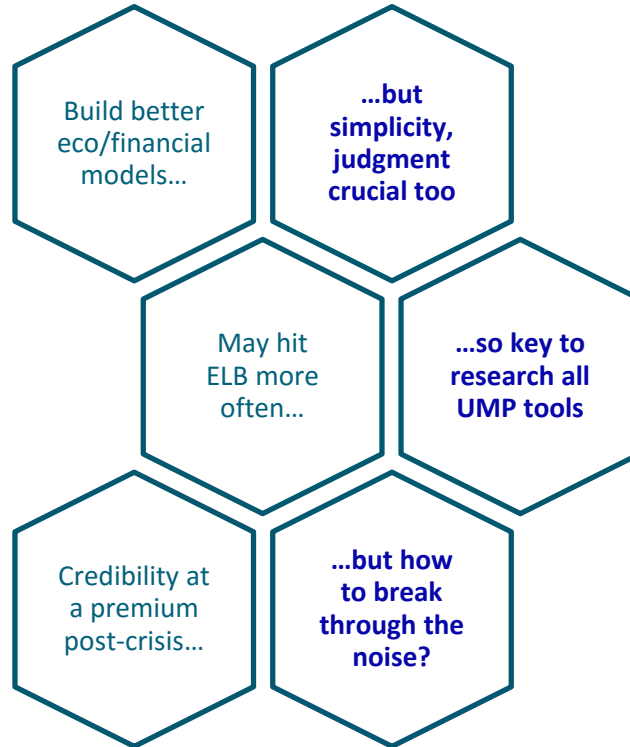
Build better eco/financial models…

…but simplicity, judgment crucial too

May hit ELB more often…

…so key to research all UMP tools

Credibility at a premium post-crisis…

…but how to break through the noise?